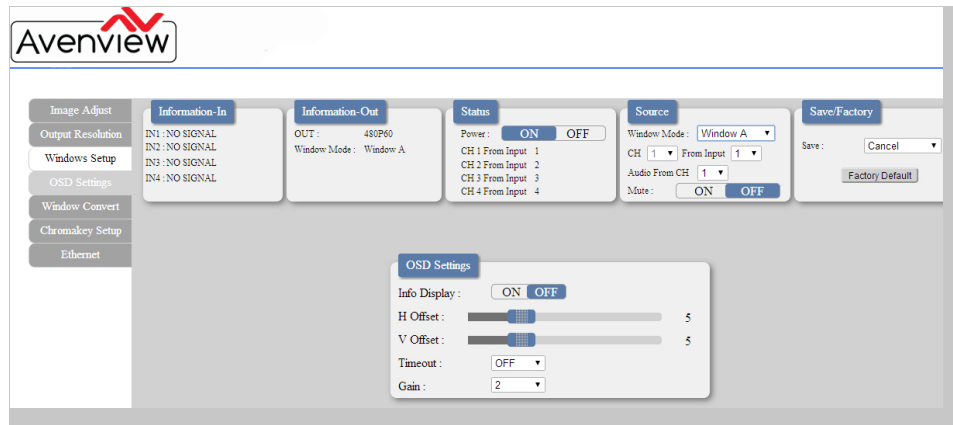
Avenview

Image Adjust
Output Resolution
Windows Setup
OSD Settings
Window Convert
Chromakey Setup
Ethernet

Information-In
IN1 : NO SIGNAL
IN2 : NO SIGNAL
IN3 : NO SIGNAL
IN4 : NO SIGNAL

Information-Out
OUT : 480P60
Window Mode : Window A

Status
Power : ON OFF
CH 1 From Input 1
CH 2 From Input 2
CH 3 From Input 3
CH 4 From Input 4

Source
Window Mode : Window A
CH 1 From Input 1
Audio From CH 1
Mute : ON OFF

Save/Factory
Save : Cancel
Factory Default

OSD Settings
Info Display : ON OFF
H Offset : 5
V Offset : 5
Timeout : OFF
Gain : 2